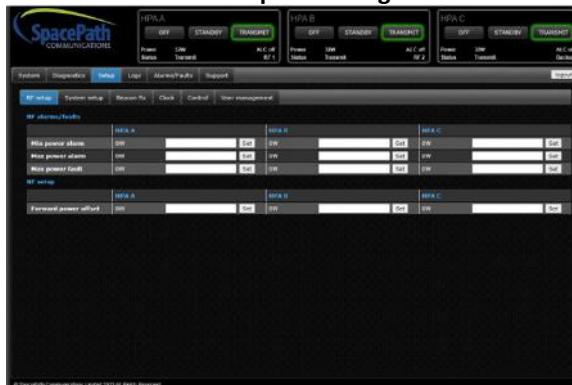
SpacePath COMMUNICATIONS

HPA A
OFF STANDBY TRANSMIT
Power 0W ALC off
Status Transmit RF 1

HPA B
OFF STANDBY TRANSMIT
Power 0W ALC off
Status Transmit RF 2

HPA C
OFF STANDBY TRANSMIT
Power 0W ALC off
Status Transmit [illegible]

System Diagnostics Setup Logs Alarms/Faults Support Logout

RF setup System setup Beacon Rx Clock Control User management

RF alarms/faults

| | HPA A | | | HPA B | | | HPA C | | |
|---|---|---|---|---|---|---|---|---|---|
| Min power alarm | 0W | | Set | 0W | | Set | 0W | | Set |
| Max power alarm | 0W | | Set | 0W | | Set | 0W | | Set |
| Max power fault | 0W | | Set | 0W | | Set | 0W | | Set |

RF setup

| | HPA A | | | HPA B | | | HPA C | | |
|---|---|---|---|---|---|---|---|---|---|
| Forward power offset | 0W | | Set | 0W | | Set | 0W | | Set |

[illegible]